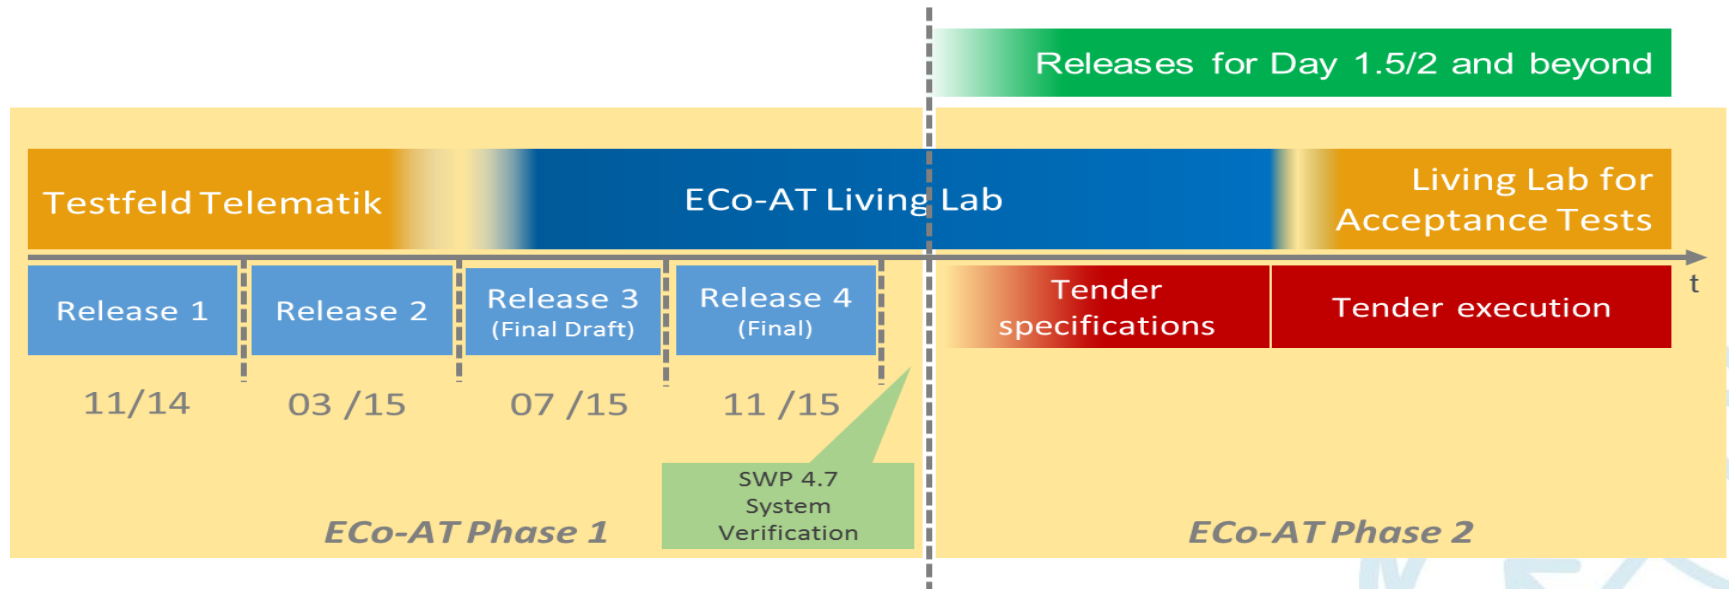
Releases for Day 1.5/2 and beyond

Testfeld Telematik

ECo-AT Living Lab

Living Lab for Acceptance Tests

t

Release 1

Release 2

Release 3 (Final Draft)

Release 4 (Final)

Tender specifications

Tender execution

11/14

03 /15

07 /15

11 /15

SWP 4.7 System Verification

ECo-AT Phase 1

ECo-AT Phase 2